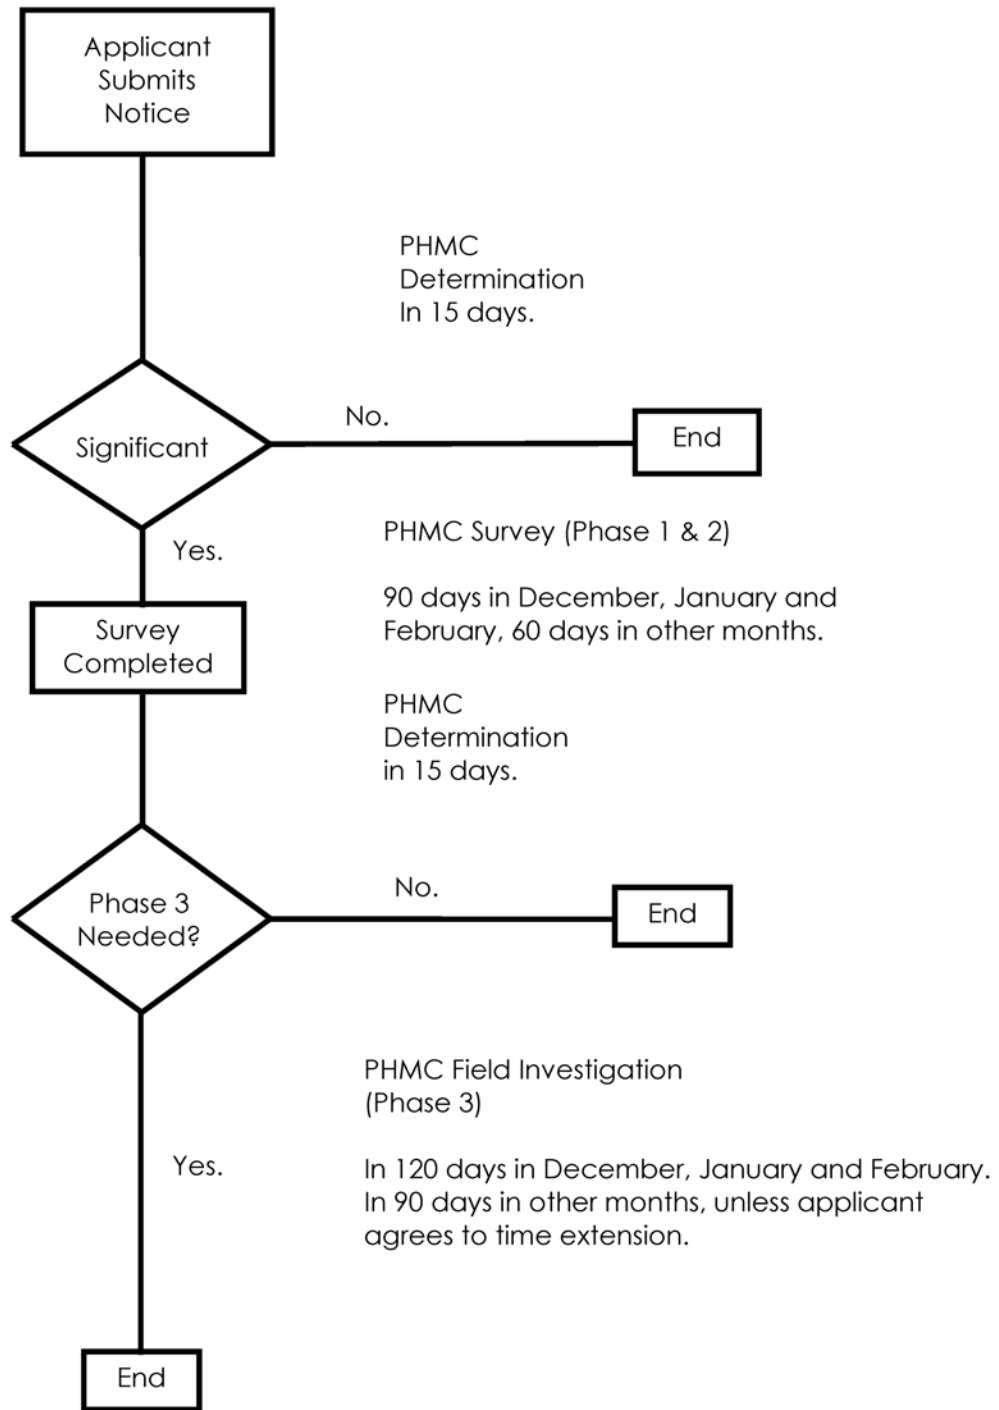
Applicant Submits Notice

PHMC Determination In 15 days.

Significant

No.

End

Yes.

PHMC Survey (Phase 1 & 2)

90 days in December, January and February, 60 days in other months.

Survey Completed

PHMC Determination in 15 days.

Phase 3 Needed?

No.

End

Yes.

PHMC Field Investigation (Phase 3)

In 120 days in December, January and February. In 90 days in other months, unless applicant agrees to time extension.

End